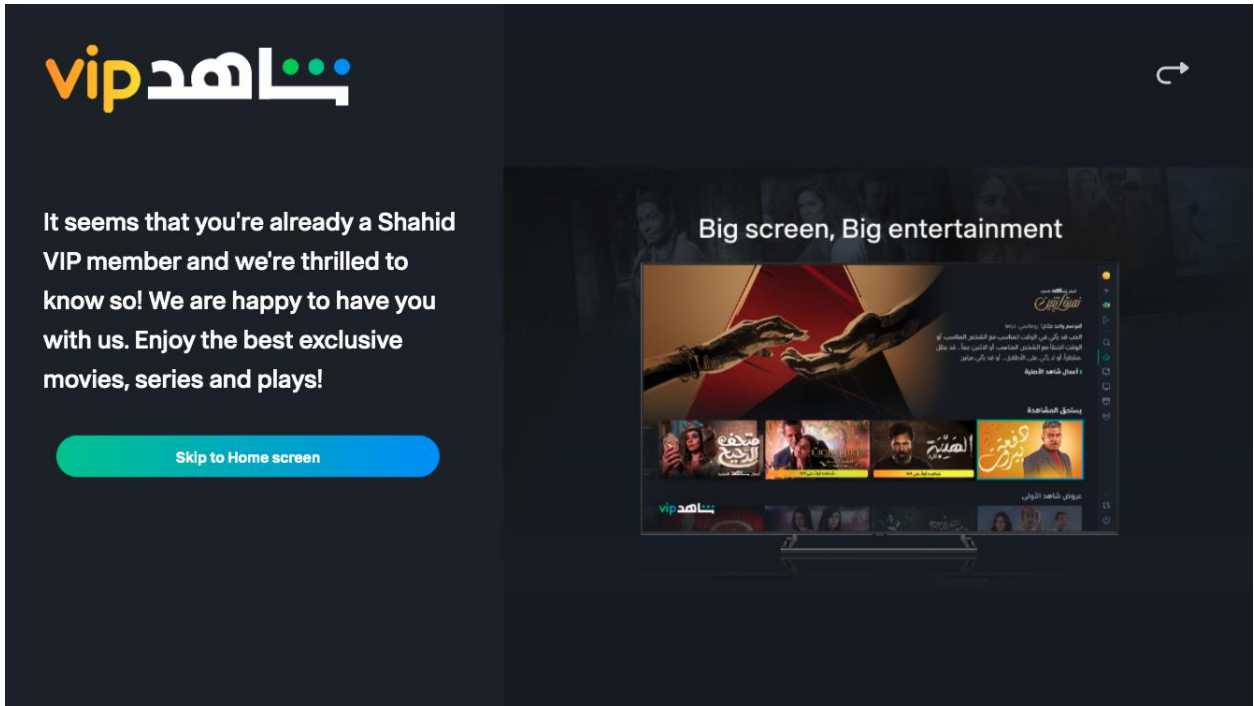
شاهد vip

It seems that you're already a Shahid VIP member and we're thrilled to know so! We are happy to have you with us. Enjoy the best exclusive movies, series and plays!

Skip to Home screen

Big screen, Big entertainment

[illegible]

أعمال شاهد الأصلية

يستحق المشاهدة

متحف الدحيح

الهيبة

دفعة بيروت

عروض شاهد الأولى

شاهد vip